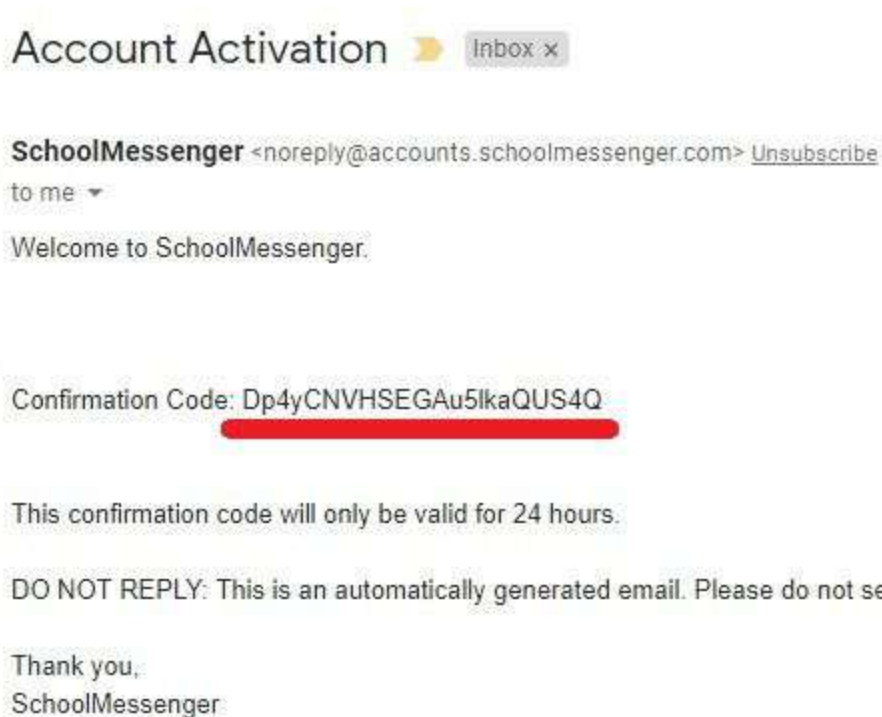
Account Activation Inbox ×

SchoolMessenger <noreply@accounts.schoolmessenger.com> Unsubscribe
to me

Welcome to SchoolMessenger.

Confirmation Code: Dp4yCNVHSEGAu5lkaQUS4Q

This confirmation code will only be valid for 24 hours.

DO NOT REPLY: This is an automatically generated email. Please do not se

Thank you,
SchoolMessenger